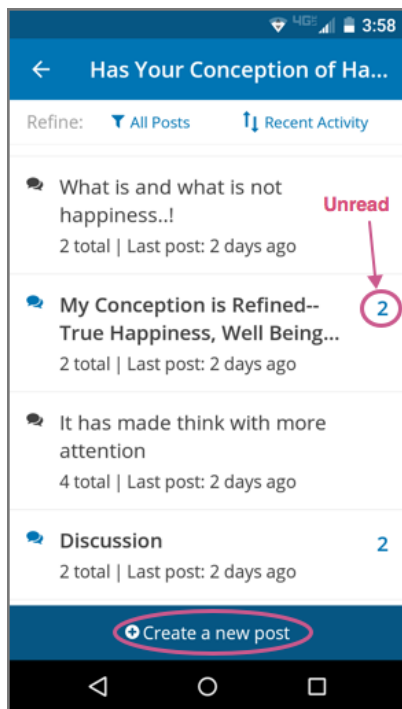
4G 3:58

Has Your Conception of Ha...

Refine: All Posts Recent Activity

What is and what is not happiness..!
2 total | Last post: 2 days ago

Unread

My Conception is Refined-- True Happiness, Well Being...
2 total | Last post: 2 days ago
2

It has made think with more attention
4 total | Last post: 2 days ago

Discussion
2 total | Last post: 2 days ago
2

Create a new post